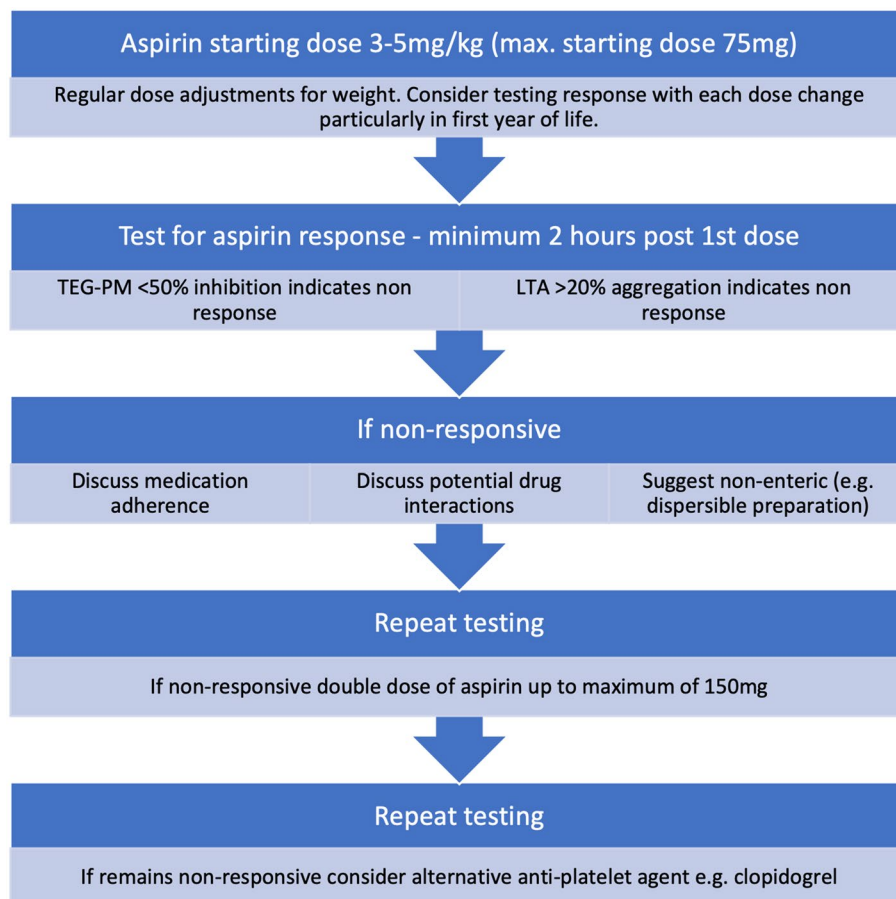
Aspirin starting dose 3-5mg/kg (max. starting dose 75mg)

Regular dose adjustments for weight. Consider testing response with each dose change particularly in first year of life.

Test for aspirin response - minimum 2 hours post 1st dose

TEG-PM <50% inhibition indicates non response

LTA >20% aggregation indicates non response

If non-responsive

Discuss medication adherence

Discuss potential drug interactions

Suggest non-enteric (e.g. dispersible preparation)

Repeat testing

If non-responsive double dose of aspirin up to maximum of 150mg

Repeat testing

If remains non-responsive consider alternative anti-platelet agent e.g. clopidogrel